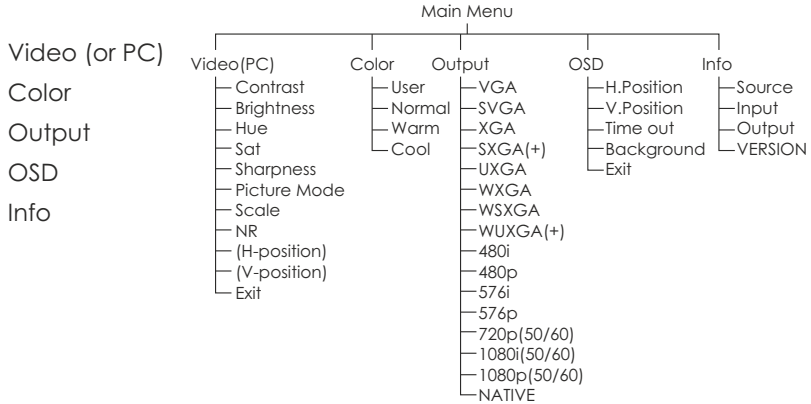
Video (or PC)
Color
Output
OSD
Info

Main Menu

Video(PC)
Contrast
Brightness
Hue
Sat
Sharpness
Picture Mode
Scale
NR
(H-position)
(V-position)
Exit

Color
User
Normal
Warm
Cool

Output
VGA
SVGA
XGA
SXGA(+)
UXGA
WXGA
WSXGA
WUXGA(+)
480i
480p
576i
576p
720p(50/60)
1080i(50/60)
1080p(50/60)
NATIVE

OSD
H.Position
V.Position
Time out
Background
Exit

Info
Source
Input
Output
VERSION